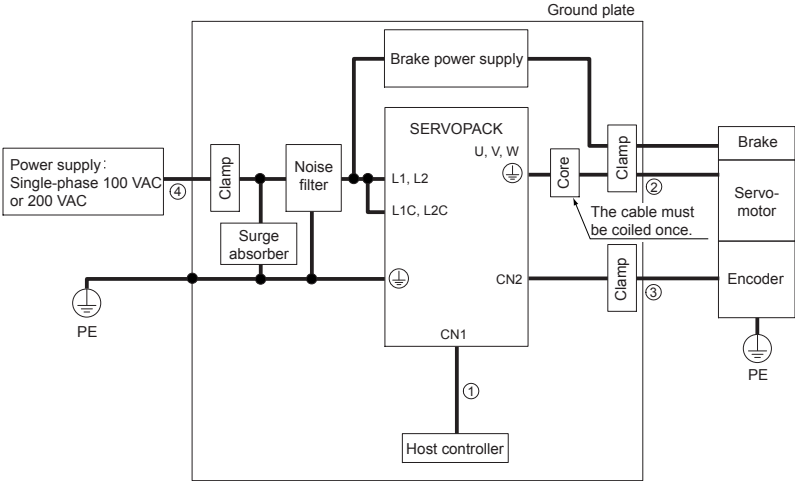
Ground plate

Brake power supply

SERVOPACK

Power supply: Single-phase 100 VAC or 200 VAC

④

Clamp

Noise filter

L1, L2

L1C, L2C

U, V, W

Core

Clamp

②

Brake

Servomotor

The cable must be coiled once.

Surge absorber

CN2

Clamp

③

Encoder

PE

CN1

①

Host controller

PE